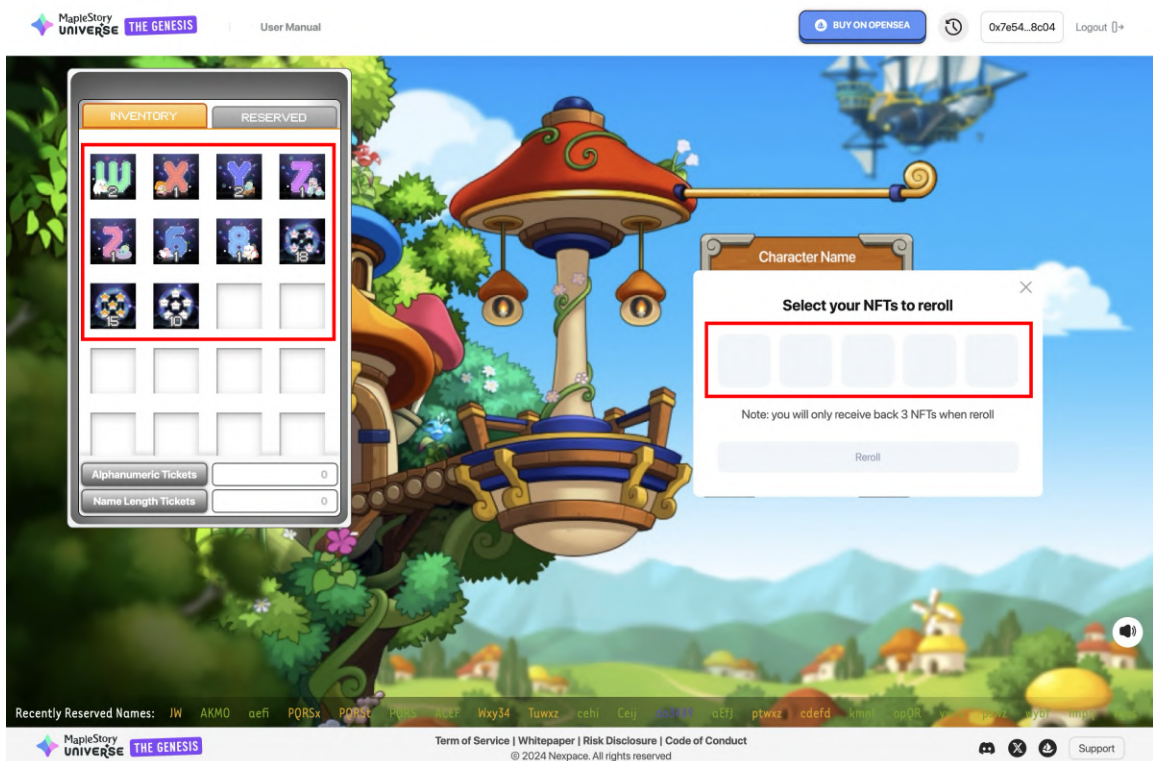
MapleStory UNIVERSE THE GENESIS

User Manual

BUY ON OPENSEA

0x7e54...8c04

Logout

INVENTORY

RESERVED

W 2
X 1
Y 2
Z 1
2 1
6 1
8 1
18
15
10

Alphanumeric Tickets 0

Name Length Tickets 0

Character Name

Select your NFTs to reroll

Note: you will only receive back 3 NFTs when reroll

Reroll

Recently Reserved Names: JW AKMO aefi PQRSx PQRSt PQRS ACEF Wxy34 Tuwxz cehi Ceij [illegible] aEfj ptwxz cdefd kmn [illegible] opQR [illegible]

MapleStory UNIVERSE THE GENESIS

Term of Service | Whitepaper | Risk Disclosure | Code of Conduct

© 2024 Nexpace. All rights reserved

Support